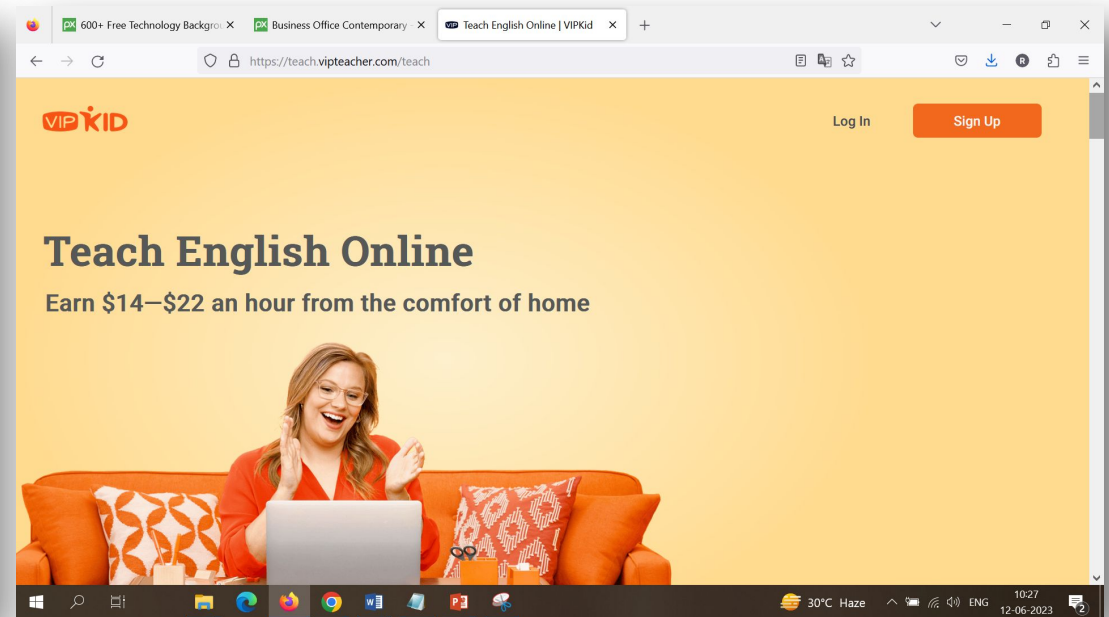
600+ Free Technology Backgro
Business Office Contemporary
Teach English Online | VIPKid

https://teach.vipteacher.com/teach

VIPKID

Log In
Sign Up

Teach English Online
Earn $14—$22 an hour from the comfort of home

30°C Haze
ENG
10:27
12-06-2023
2